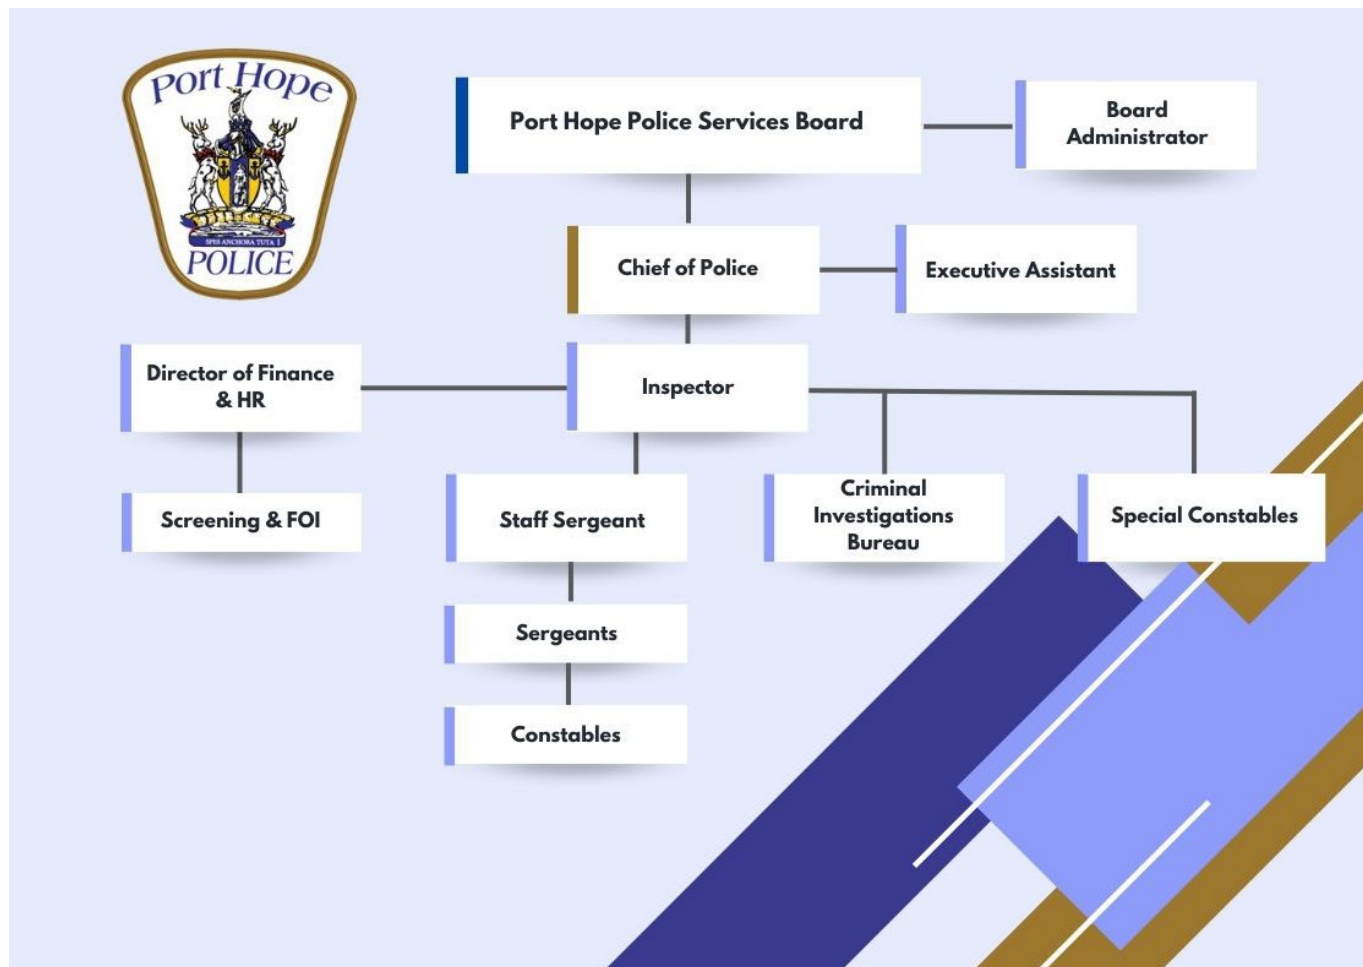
Port Hope
SPES ANCHORA TUTA I
POLICE

Port Hope Police Services Board

Board Administrator

Chief of Police

Executive Assistant

Director of Finance & HR

Inspector

Screening & FOI

Staff Sergeant

Criminal Investigations Bureau

Special Constables

Sergeants

Constables